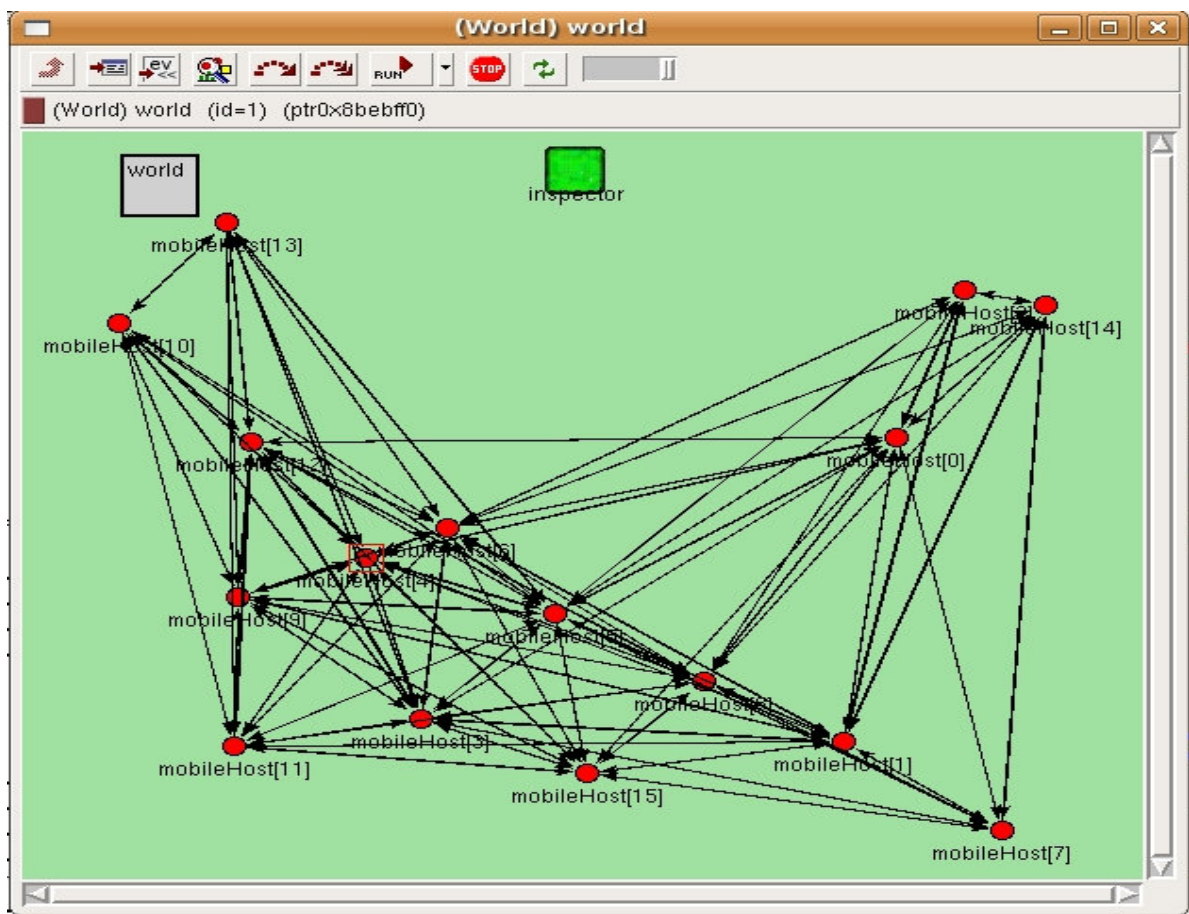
(World) world

ev

RUN

STOP

(World) world (id=1) (ptr0x8bebff0)

world

inspector

mobileHost[13]

mobileHost[10]

mobileHost[2]

mobileHost[14]

mobileHost[12]

mobileHost[0]

mobileHost[6]

mobileHost[4]

mobileHost[9]

mobileHost[8]

mobileHost[5]

mobileHost[3]

mobileHost[1]

mobileHost[11]

mobileHost[15]

mobileHost[7]